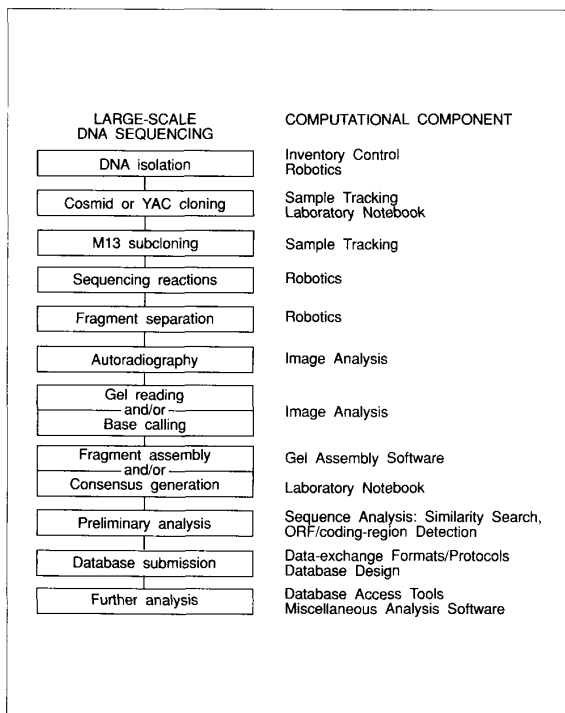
LARGE-SCALE DNA SEQUENCING

COMPUTATIONAL COMPONENT

DNA isolation

Inventory Control
Robotics

Cosmid or YAC cloning

Sample Tracking
Laboratory Notebook

M13 subcloning

Sample Tracking

Sequencing reactions

Robotics

Fragment separation

Robotics

Autoradiography

Image Analysis

Gel reading
and/or
Base calling

Image Analysis

Fragment assembly
and/or
Consensus generation

Gel Assembly Software

Laboratory Notebook

Preliminary analysis

Sequence Analysis: Similarity Search, ORF/coding-region Detection

Database submission

Data-exchange Formats/Protocols
Database Design

Further analysis

Database Access Tools
Miscellaneous Analysis Software